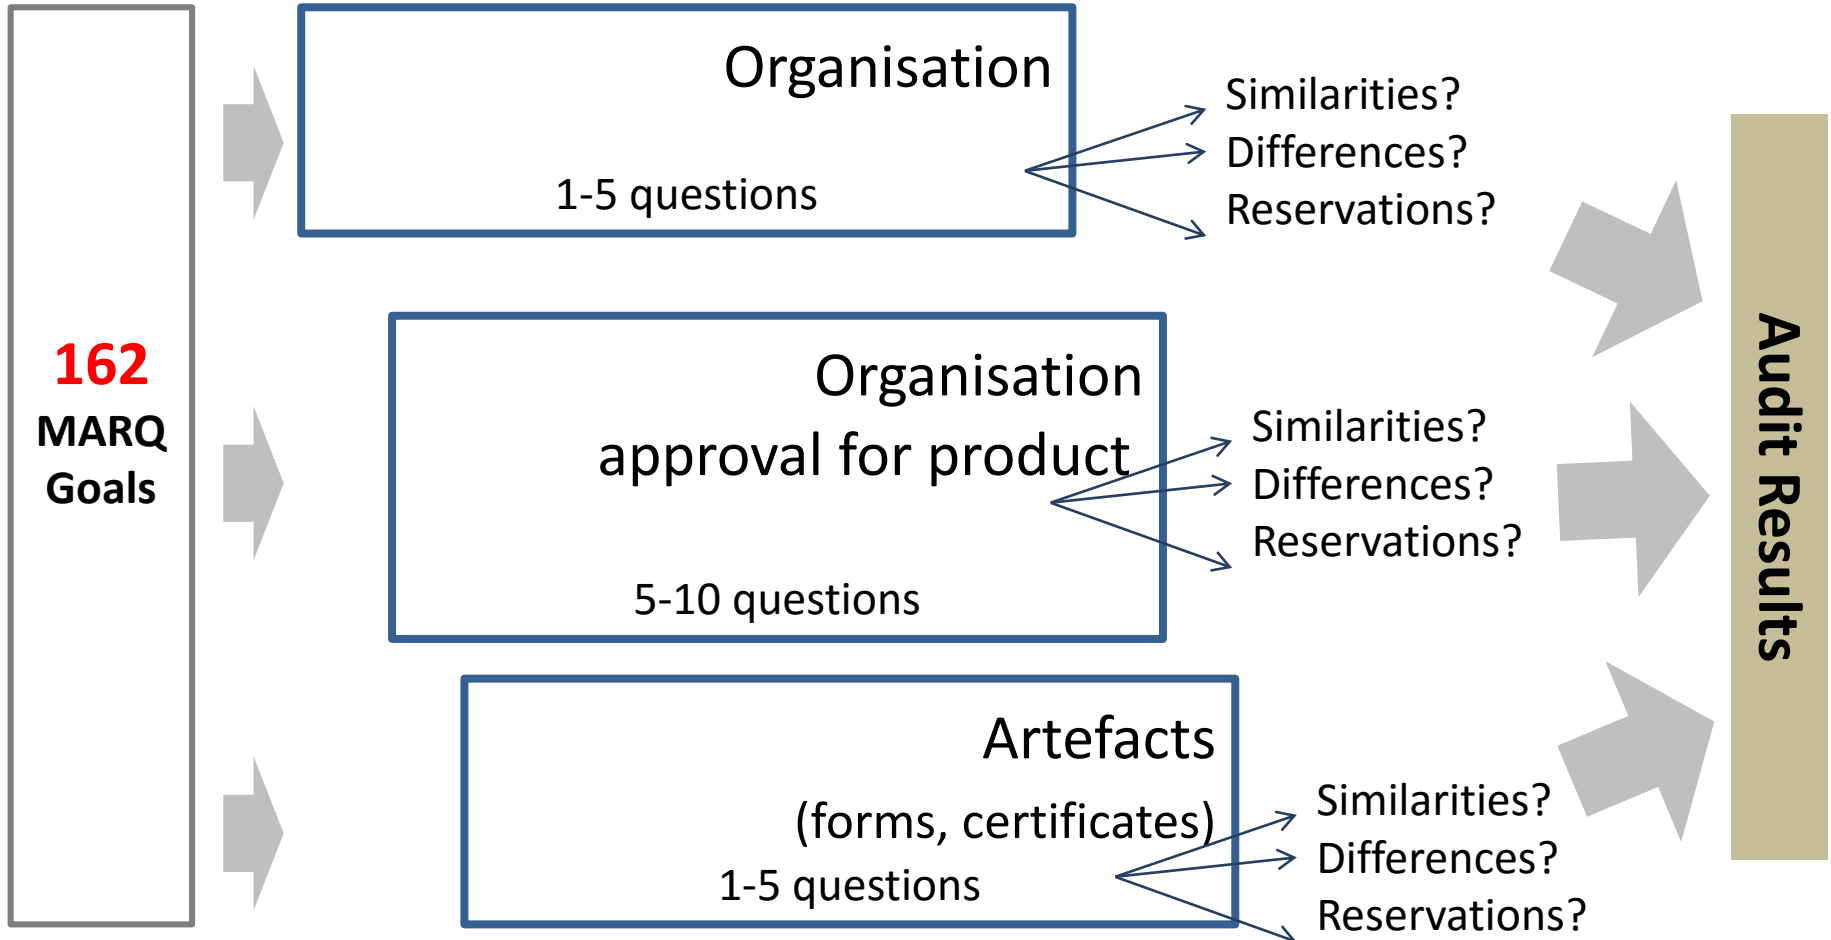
162
MARQ
Goals

Organisation

1-5 questions

Similarities?
Differences?
Reservations?

Organisation
approval for product

5-10 questions

Similarities?
Differences?
Reservations?

Artefacts
(forms, certificates)
1-5 questions

Similarities?
Differences?
Reservations?

Audit Results